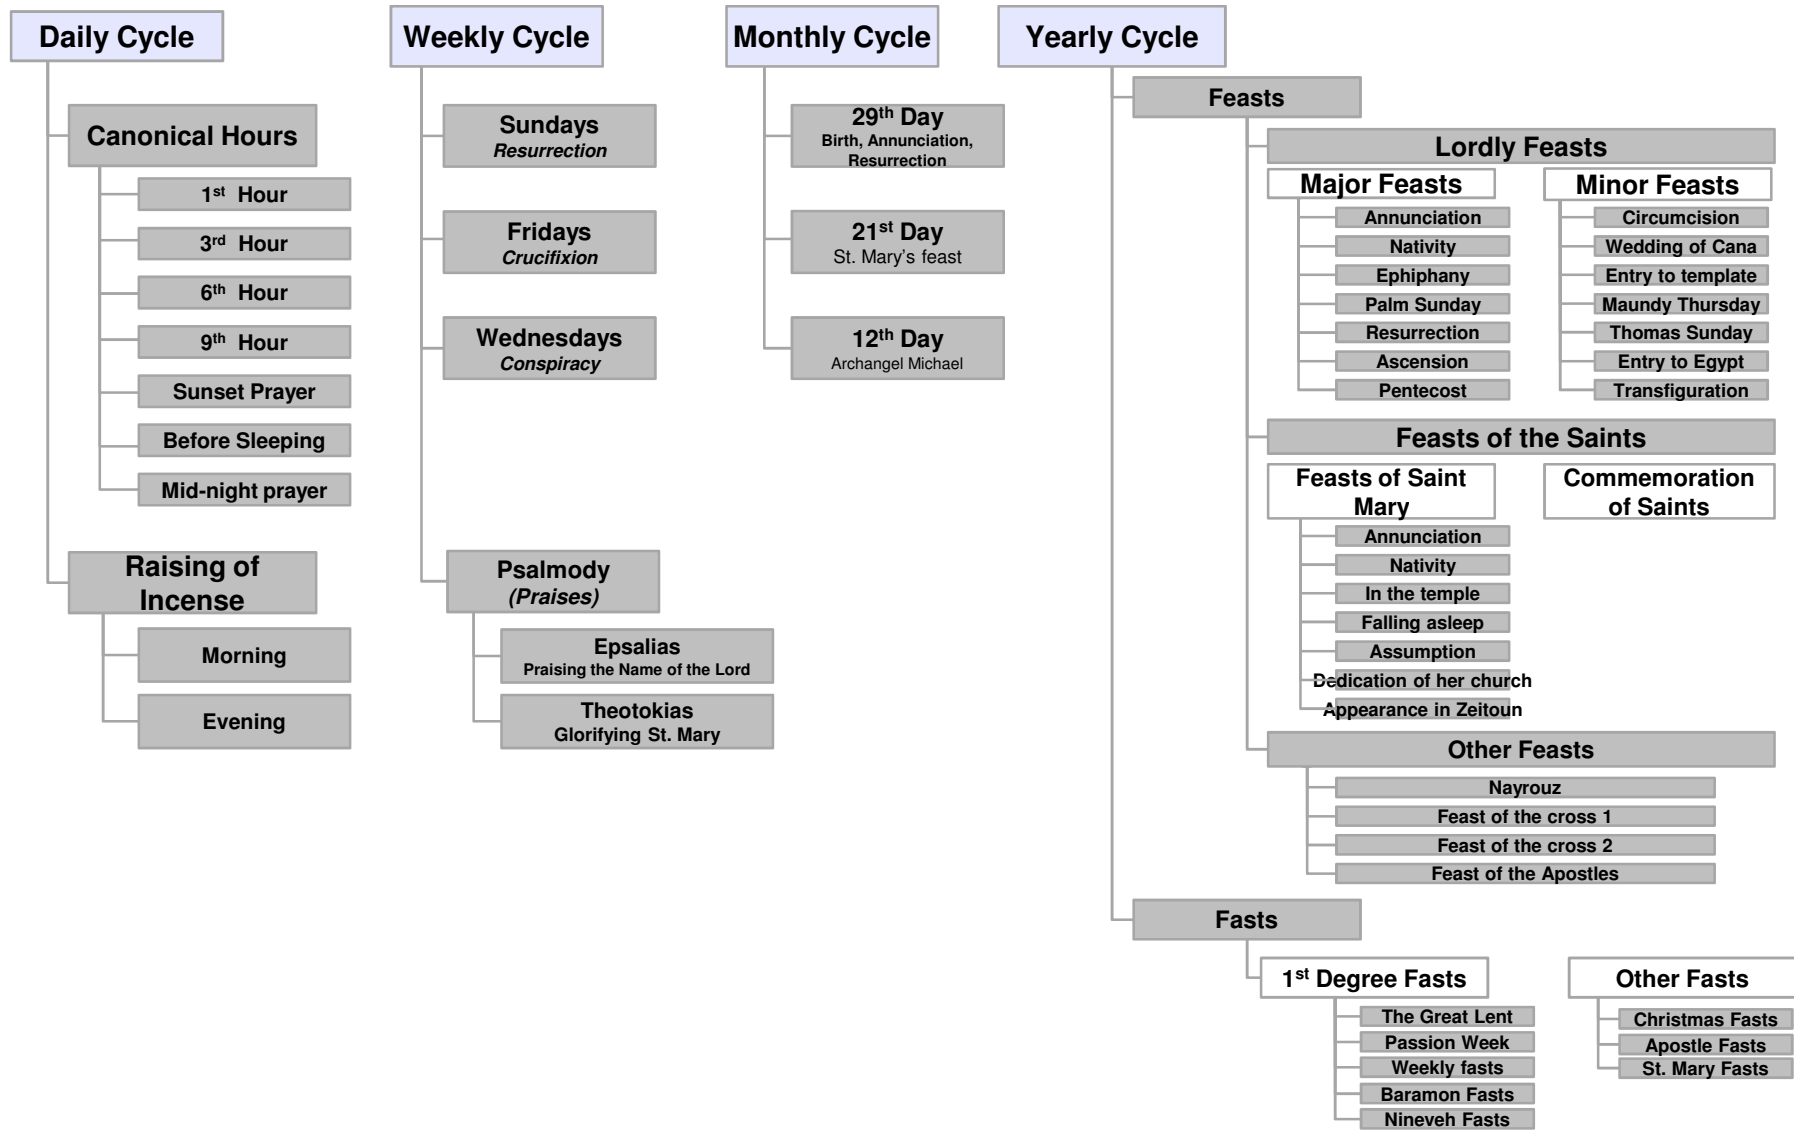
Daily Cycle

Canonical Hours

$1^{st}$ Hour

$3^{rd}$ Hour

$6^{th}$ Hour

$9^{th}$ Hour

Sunset Prayer

Before Sleeping

Mid-night prayer

Raising of Incense

Morning

Evening

Weekly Cycle

Sundays
Resurrection

Fridays
Crucifixion

Wednesdays
Conspiracy

Psalmody
(Praises)

Epsalias
Praising the Name of the Lord

Theotokias
Glorifying St. Mary

Monthly Cycle

$29^{th}$ Day
Birth, Annunciation, Resurrection

$21^{st}$ Day
St. Mary's feast

$12^{th}$ Day
Archangel Michael

Yearly Cycle

Feasts

Lordly Feasts

Major Feasts

Annunciation

Nativity

Ephiphany

Palm Sunday

Resurrection

Ascension

Pentecost

Minor Feasts

Circumcision

Wedding of Cana

Entry to template

Maundy Thursday

Thomas Sunday

Entry to Egypt

Transfiguration

Feasts of the Saints

Feasts of Saint Mary

Annunciation

Nativity

In the temple

Falling asleep

Assumption

Dedication of her church

Appearance in Zeitoun

Commemoration of Saints

Other Feasts

Nayrouz

Feast of the cross 1

Feast of the cross 2

Feast of the Apostles

Fasts

$1^{st}$ Degree Fasts

The Great Lent

Passion Week

Weekly fasts

Baramon Fasts

Nineveh Fasts

Other Fasts

Christmas Fasts

Apostle Fasts

St. Mary Fasts